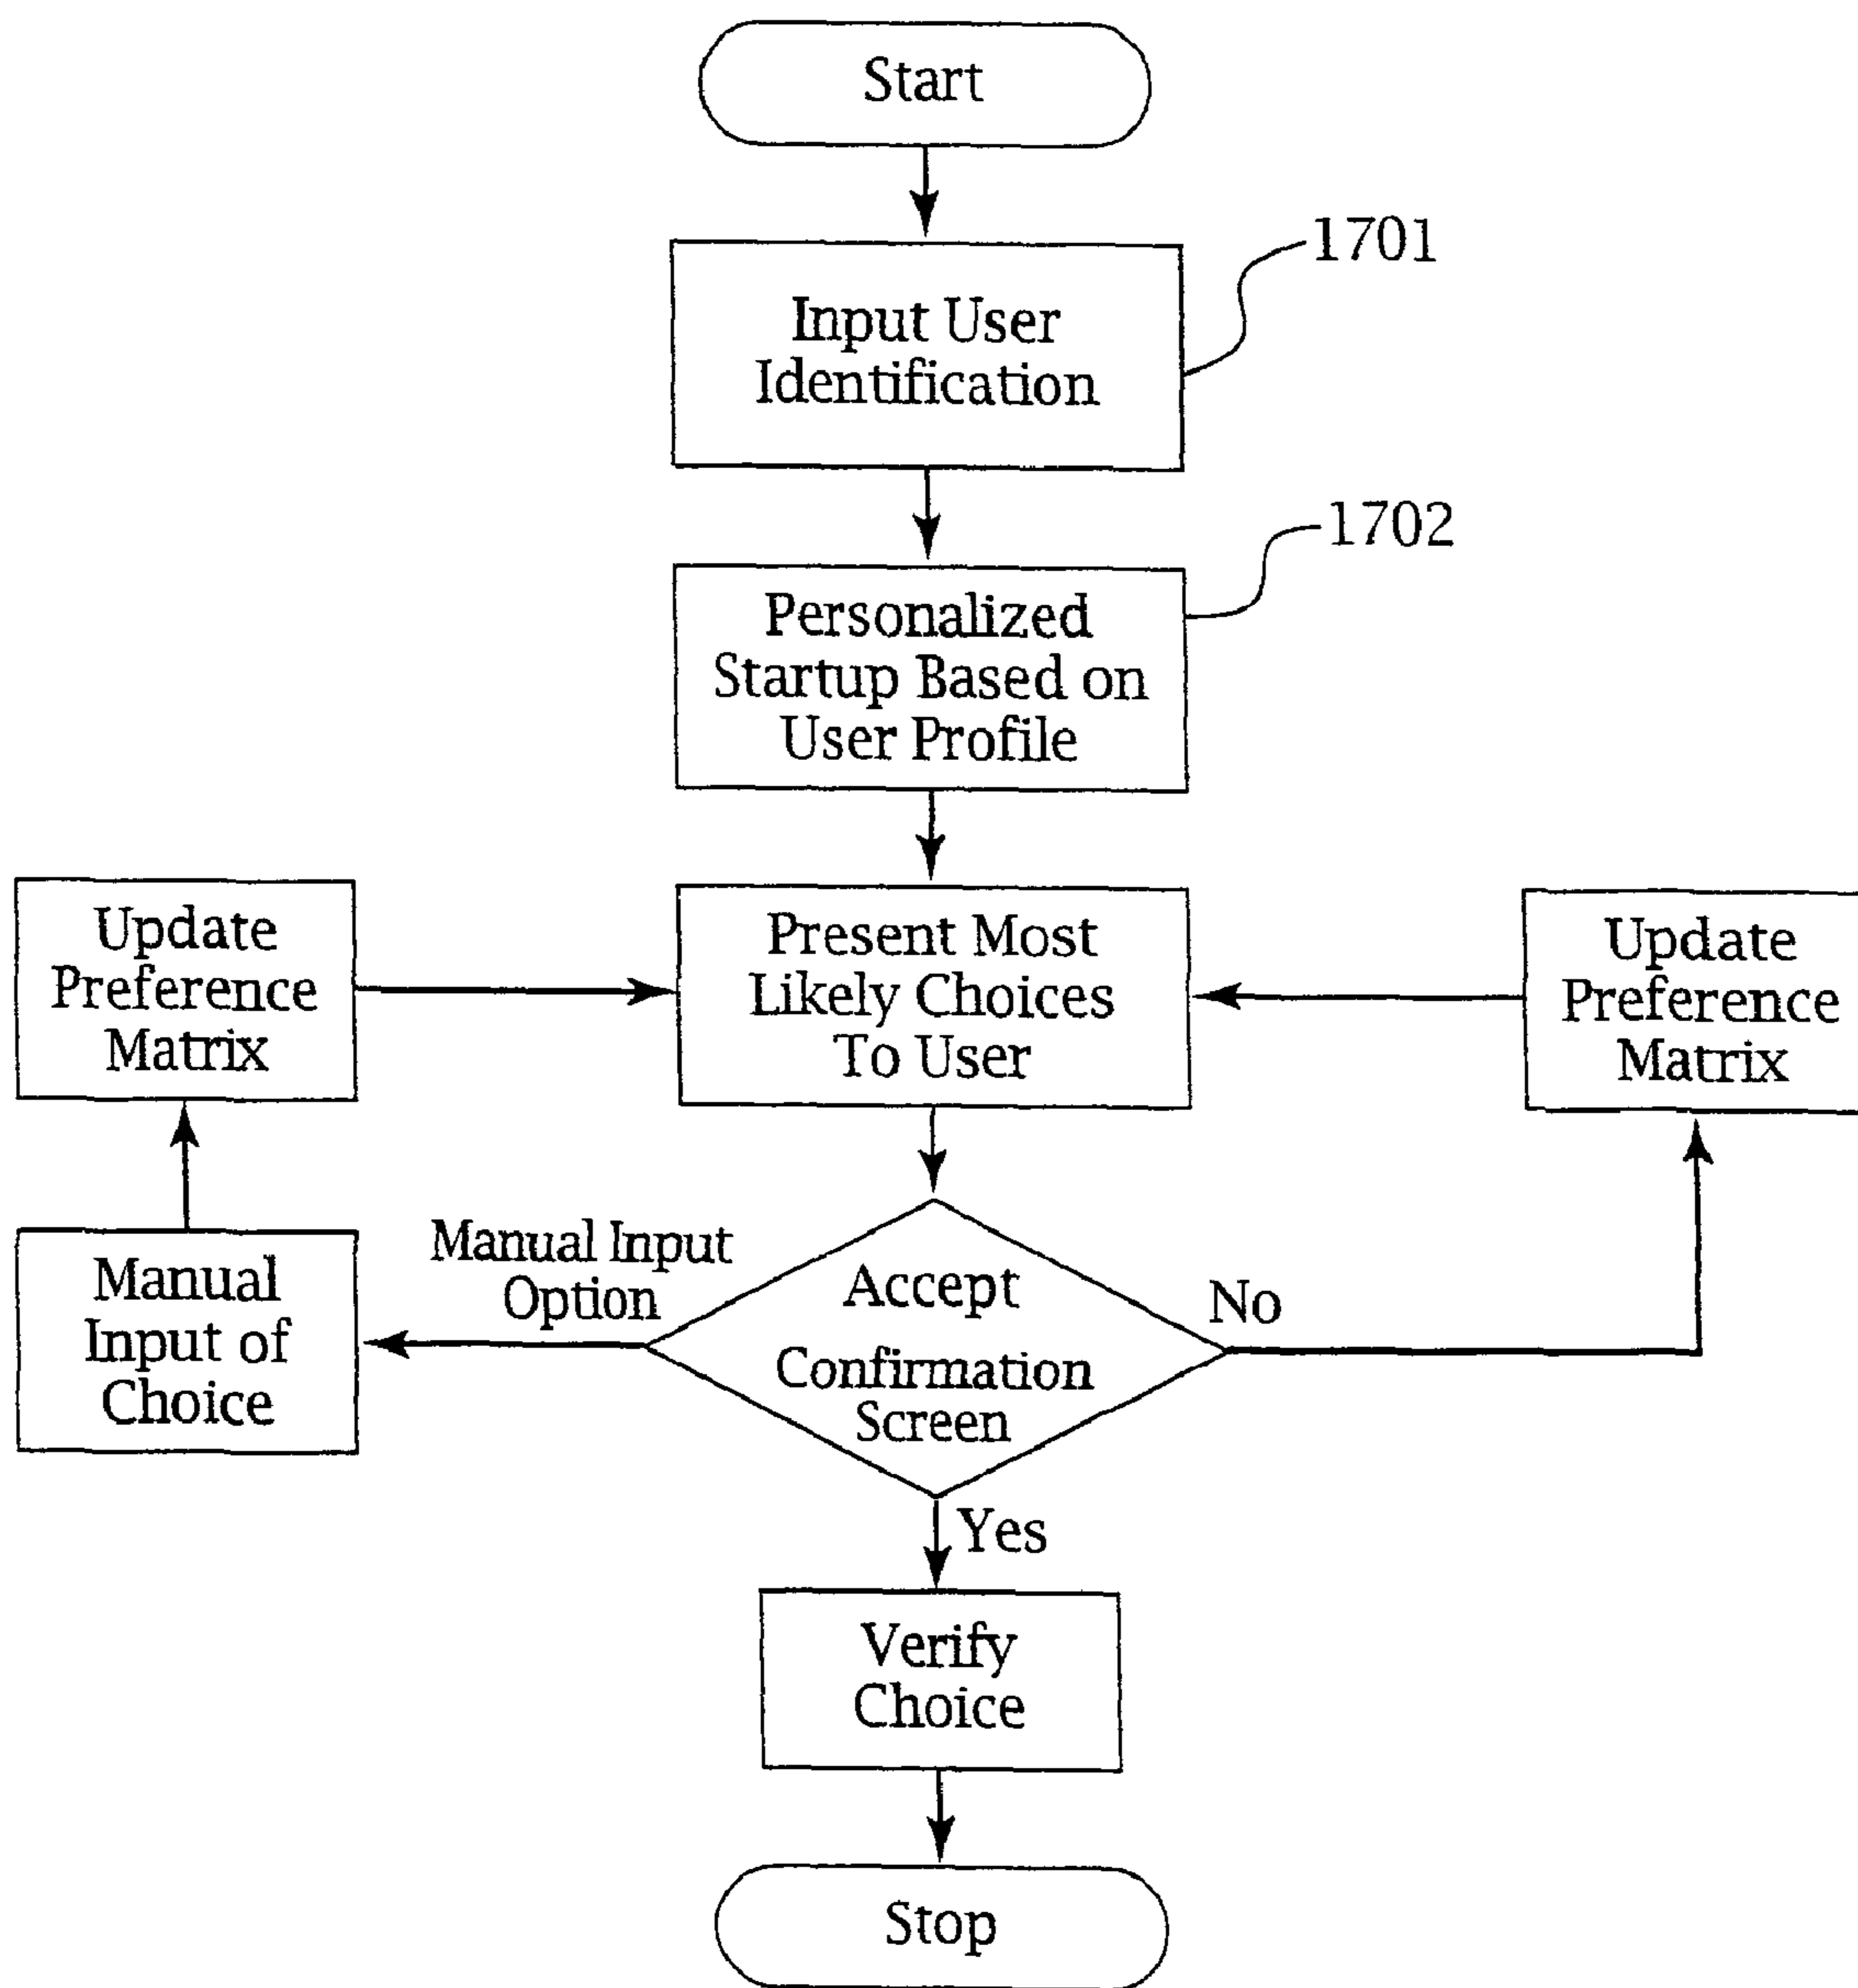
Start

Input User Identification

1701

Personalized Startup Based on User Profile

1702

Update Preference Matrix

Present Most Likely Choices To User

Update Preference Matrix

Manual Input of Choice

Manual Input Option

Accept Confirmation Screen

No

Yes

Verify Choice

Stop